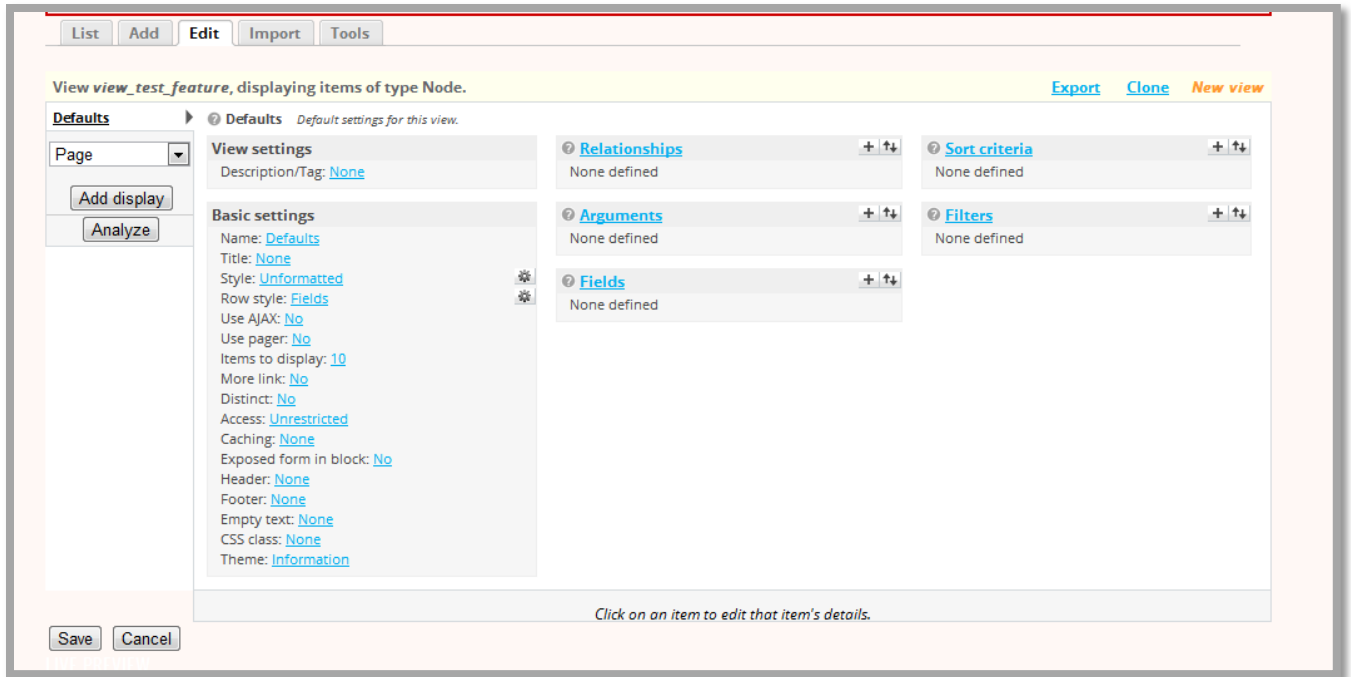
List Add Edit Import Tools

View *view_test_feature*, displaying items of type Node.

Export Clone New view

Defaults

Page

Add display

Analyze

Defaults *Default settings for this view.*

View settings
Description/Tag: None

Basic settings
Name: Defaults
Title: None
Style: Unformatted
Row style: Fields
Use AJAX: No
Use pager: No
Items to display: 10
More link: No
Distinct: No
Access: Unrestricted
Caching: None
Exposed form in block: No
Header: None
Footer: None
Empty text: None
CSS class: None
Theme: Information

Relationships
None defined

Arguments
None defined

Fields
None defined

Sort criteria
None defined

Filters
None defined

*Click on an item to edit that item's details.*

Save Cancel